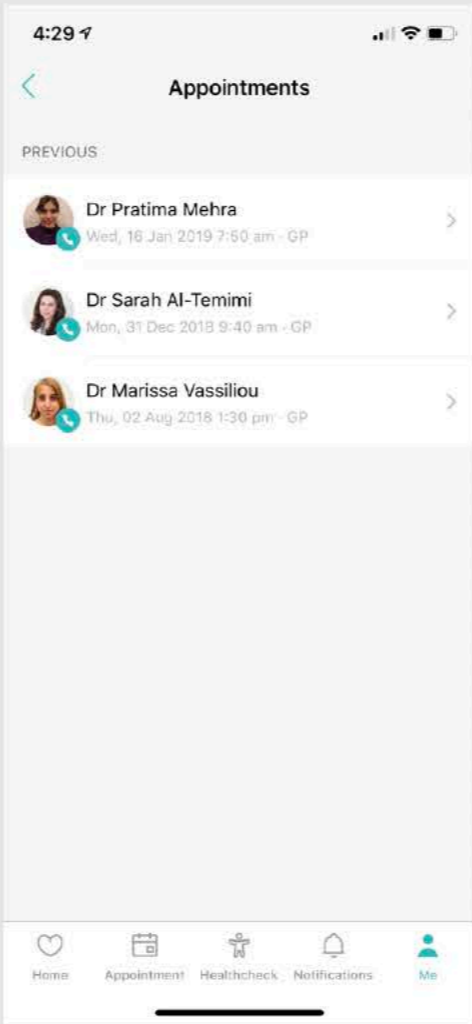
4:29

Appointments

PREVIOUS

Dr Pratima Mehra
Wed, 16 Jan 2019 7:50 am · GP

Dr Sarah Al-Temimi
Mon, 31 Dec 2018 9:40 am · GP

Dr Marissa Vassiliou
Thu, 02 Aug 2018 1:30 pm · GP

Home Appointment Healthcheck Notifications Me